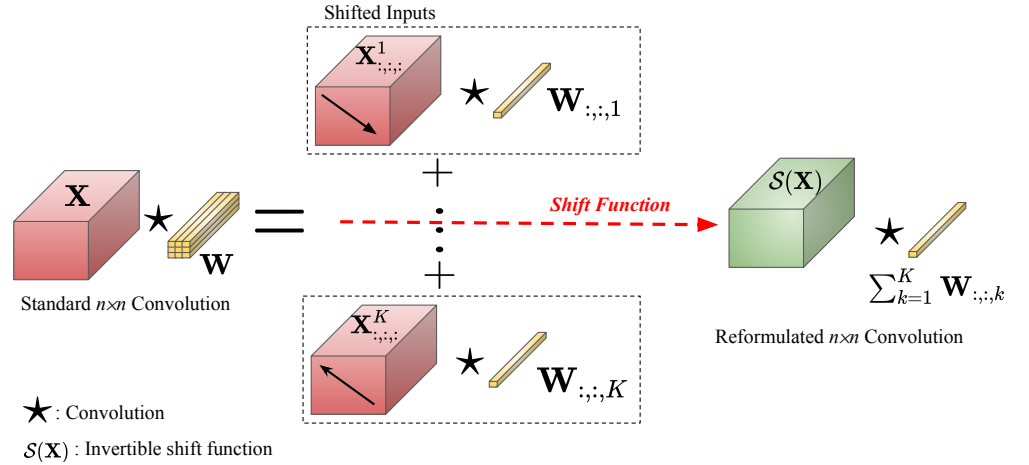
Shifted Inputs

$\mathbf{X}^1_{:,:,:}$ $\bigstar$ $\mathbf{W}_{:,:,1}$

$+$

$\mathbf{X}$ $\bigstar$ $\mathbf{W}$ $=$

Standard $n{\times}n$ Convolution

Shift Function

$\mathcal{S}(\mathbf{X})$ $\bigstar$ $\sum_{k=1}^{K}\mathbf{W}_{:,:,k}$

Reformulated $n{\times}n$ Convolution

$+$

$\mathbf{X}^K_{:,:,:}$ $\bigstar$ $\mathbf{W}_{:,:,K}$

$\bigstar$ : Convolution

$\mathcal{S}(\mathbf{X})$ : Invertible shift function